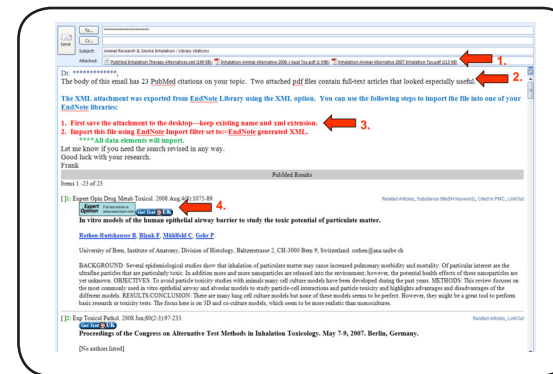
Send

To...

Cc...

Subject: Animal Research & Smoke Inhalation / Library citations

Attached: PubMed Inhalation Therapy Alternatives.xml (149 KB); Inhalation Animal Alternative 2006 J Appl Tox.pdf (1 MB); Inhalation Animal Alternative 2007 Inhalation Tox.pdf (113 KB)

1.

Dr. ************,

The body of this email has 23 PubMed citations on your topic. Two attached pdf files contain full-text articles that looked especially useful.

2.

The XML attachment was exported from EndNote Library using the XML option. You can use the following steps to import the file into one of your EndNote libraries:

1. First save the attachment to the desktop—keep existing name and xml extension.
2. Import this file using EndNote Import filter set to:=EndNote generated XML.
****All data elements will import.

3.

Let me know if you need the search revised in any way.
Good luck with your research.
Frank

PubMed Results

Items 1 -23 of 23

1: Expert Opin Drug Metab Toxicol. 2008 Aug;4(8):1075-89.

Related Articles, Substance (MeSH Keyword), Cited in PMC, LinkOut

Expert Opinion

Get Text UK

4.

In vitro models of the human epithelial airway barrier to study the toxic potential of particulate matter.

Rothen-Rutishauser B, Blank F, Mühlfeld C, Gehr P.

University of Bern, Institute of Anatomy, Division of Histology, Baltzerstrasse 2, CH-3000 Bern 9, Switzerland. rothen@ana.unibe.ch

BACKGROUND: Several epidemiological studies show that inhalation of particulate matter may cause increased pulmonary morbidity and mortality. Of particular interest are the ultrafine particles that are particularly toxic. In addition more and more nanoparticles are released into the environment; however, the potential health effects of these nanoparticles are yet unknown. OBJECTIVES: To avoid particle toxicity studies with animals many cell culture models have been developed during the past years. METHODS: This review focuses on the most commonly used in vitro epithelial airway and alveolar models to study particle-cell interactions and particle toxicity and highlights advantages and disadvantages of the different models. RESULTS/CONCLUSION: There are many lung cell culture models but none of these models seems to be perfect. However, they might be a great tool to perform basic research or toxicity tests. The focus here is on 3D and co-culture models, which seem to be more realistic than monocultures.

2: Exp Toxicol Pathol. 2008 Jun;60(2-3):97-233.

Related Articles, LinkOut

Get Text UK

Proceedings of the Congress on Alternative Test Methods in Inhalation Toxicology. May 7-9, 2007. Berlin, Germany.

[No authors listed]